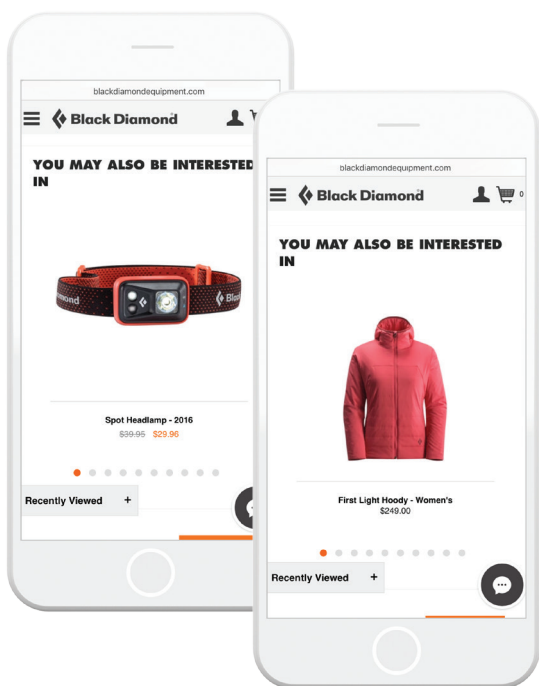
blackdiamondequipment.com

Black Diamond

YOU MAY ALSO BE INTERESTED IN

Diamond

Black

Spot Headlamp - 2016
$39.95 $29.96

Recently Viewed +

blackdiamondequipment.com

Black Diamond

0

YOU MAY ALSO BE INTERESTED IN

First Light Hoody - Women's
$249.00

Recently Viewed +